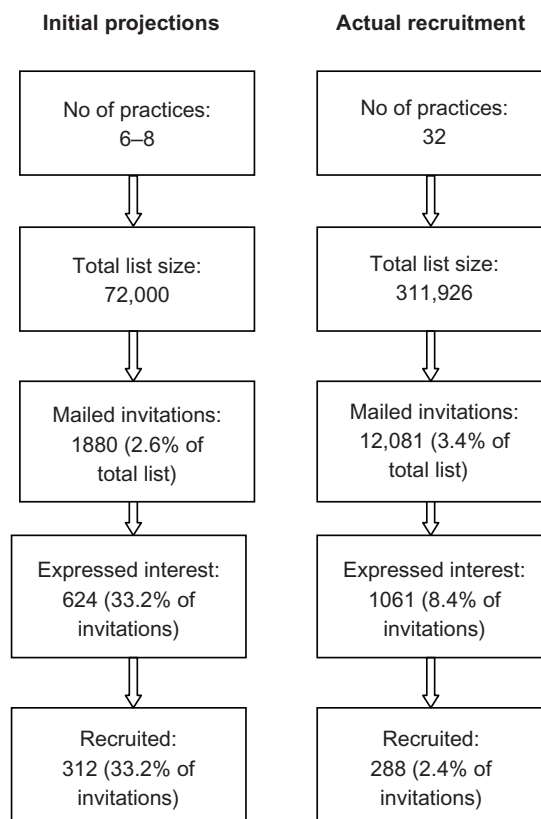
**Initial projections**

No of practices: 6–8

Total list size: 72,000

Mailed invitations: 1880 (2.6% of total list)

Expressed interest: 624 (33.2% of invitations)

Recruited: 312 (33.2% of invitations)

**Actual recruitment**

No of practices: 32

Total list size: 311,926

Mailed invitations: 12,081 (3.4% of total list)

Expressed interest: 1061 (8.4% of invitations)

Recruited: 288 (2.4% of invitations)